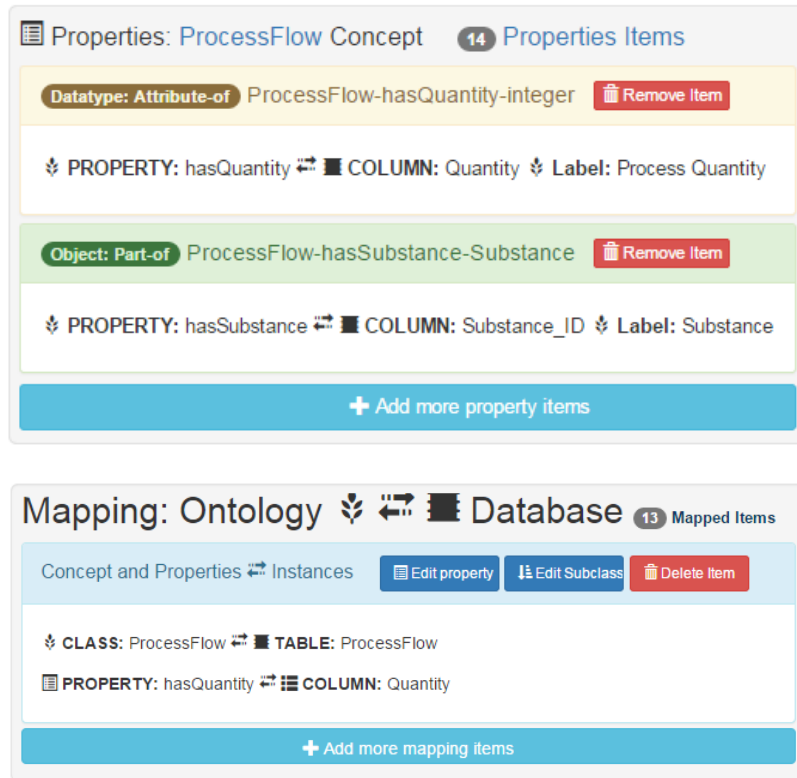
Properties: ProcessFlow Concept 14 Properties Items

Datatype: Attribute-of ProcessFlow-hasQuantity-integer Remove Item

PROPERTY: hasQuantity COLUMN: Quantity Label: Process Quantity

Object: Part-of ProcessFlow-hasSubstance-Substance Remove Item

PROPERTY: hasSubstance COLUMN: Substance_ID Label: Substance

Add more property items

Mapping: Ontology Database 13 Mapped Items

Concept and Properties Instances Edit property Edit Subclass Delete Item

CLASS: ProcessFlow TABLE: ProcessFlow

PROPERTY: hasQuantity COLUMN: Quantity

Add more mapping items